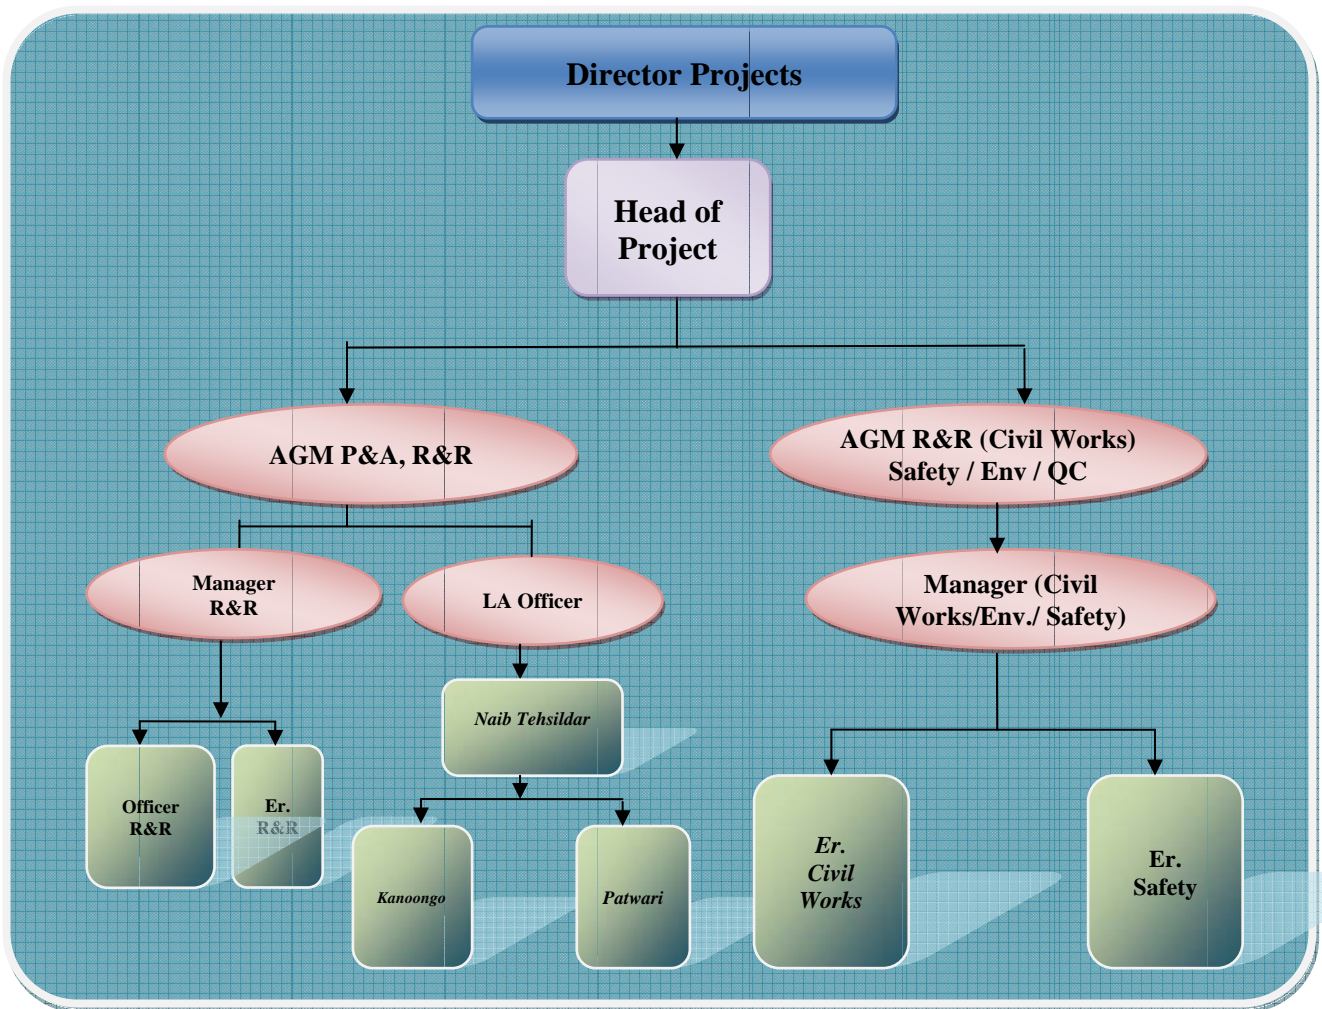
Director Projects

Head of Project

AGM P&A, R&R

AGM R&R (Civil Works) Safety / Env / QC

Manager R&R

LA Officer

Manager (Civil Works/Env./ Safety)

Naib Tehsildar

Officer R&R

Er. R&R

Kanoongo

Patwari

Er. Civil Works

Er. Safety